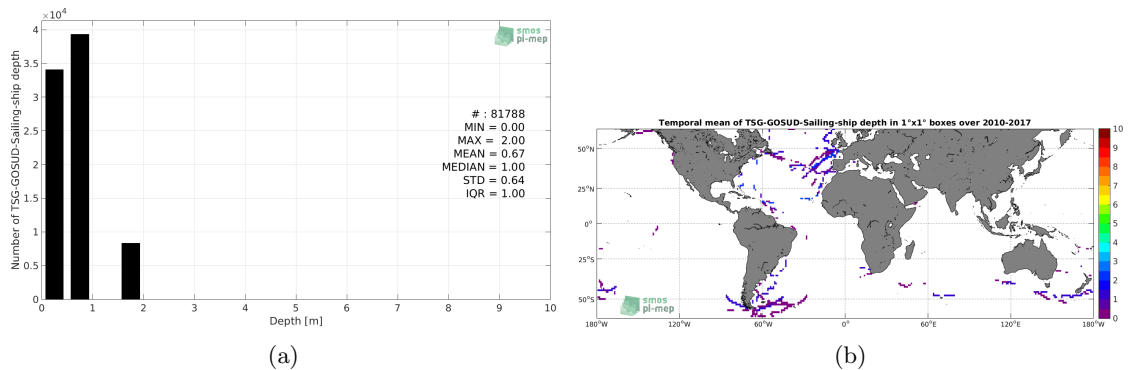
$\times 10^4$

4

3.5

3

2.5

2

1.5

1

0.5

0

Number of TSG-GOSUD-Sailing-ship depth

smos
pi-mep

# : 81788
MIN = 0.00
MAX = 2.00
MEAN = 0.67
MEDIAN = 1.00
STD = 0.64
IQR = 1.00

0 1 2 3 4 5 6 7 8 9 10

Depth [m]

(a)

Temporal mean of TSG-GOSUD-Sailing-ship depth in 1°x1° boxes over 2010-2017

50°N

25°N

0°

25°S

50°S

smos
pi-mep

180°W 120°W 60°W 0° 60°E 120°E 180°W

10
9
8
7
6
5
4
3
2
1
0

(b)